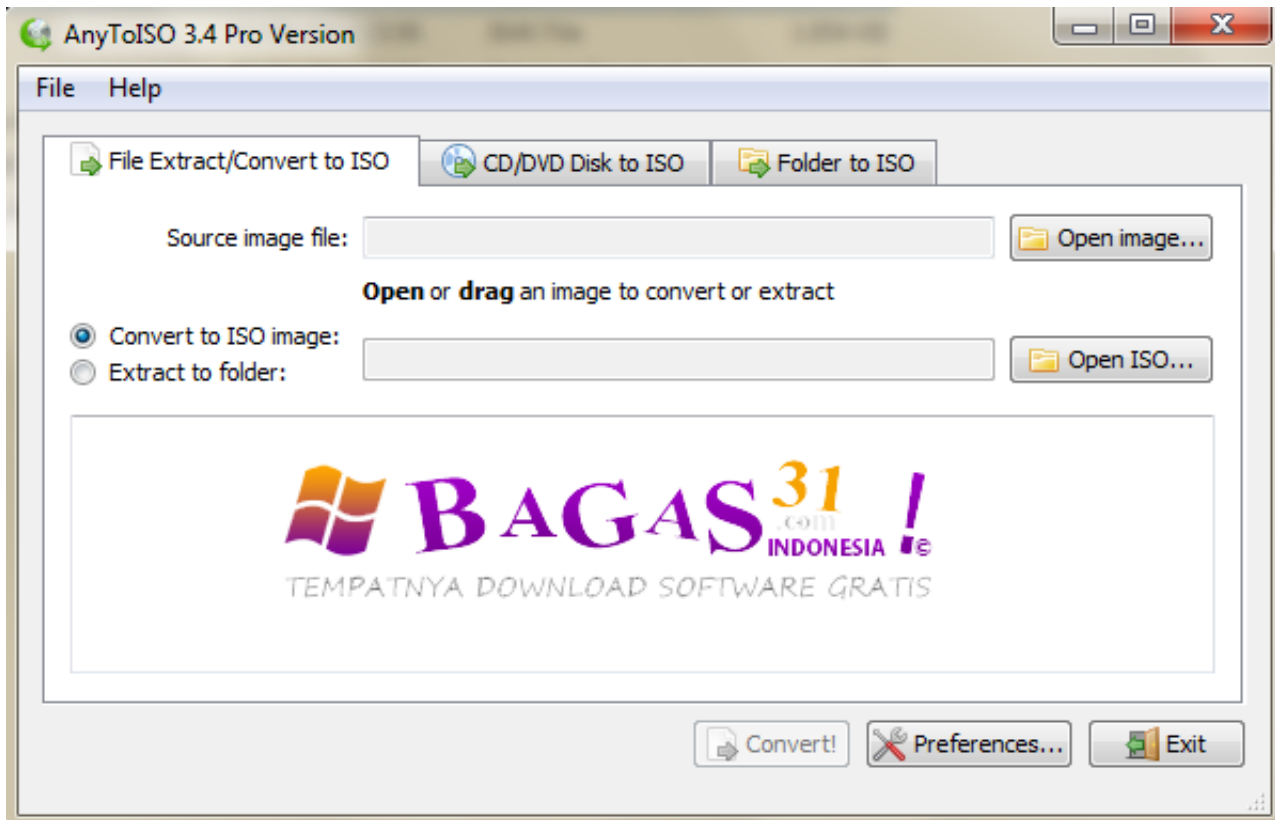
AnyToISO 3.4 Pro Version

File Help

File Extract/Convert to ISO
CD/DVD Disk to ISO
Folder to ISO

Source image file:
Open image...

**Open** or **drag** an image to convert or extract

Convert to ISO image:
Extract to folder:
Open ISO...

BAGAS 31 .com INDONESIA ! ©
TEMPATNYA DOWNLOAD SOFTWARE GRATIS

Convert!
Preferences...
Exit